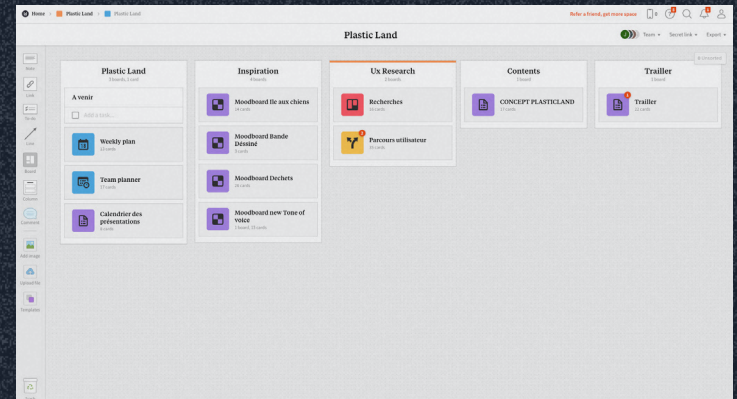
Home > Plastic Land > Plastic Land

Refer a friend, get more space

Plastic Land

Team Secret link Export

Note
Link
To-do
Line
Board
Column
Comment
Add image
Upload file
Template

Plastic Land
3 boards, 1 card

A venir

Add a task...

Weekly plan
22 cards

Team planner
17 cards

Calendrier des présentations
8 cards

Inspiration
4 boards

Moodboard Ile aux chiens
18 cards

Moodboard Bande Déssiné
5 cards

Moodboard Dechets
28 cards

Moodboard new Tone of voice
1 board, 15 cards

Ux Research
2 boards

Recherches
14 cards

Parcours utilisateur
16 cards

Contents
1 board

CONCEPT PLASTICLAND
17 cards

Trailler
1 board

Trailler
21 cards

0 Unsorted

Trash